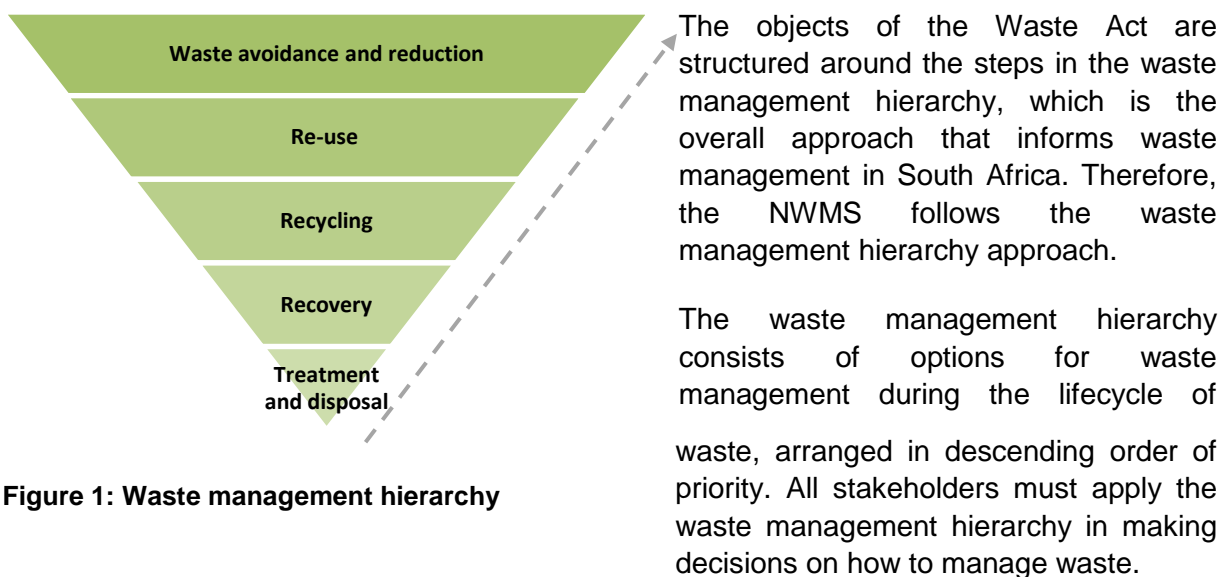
Waste avoidance and reduction

Re-use

Recycling

Recovery

Treatment and disposal

Figure 1: Waste management hierarchy

The objects of the Waste Act are structured around the steps in the waste management hierarchy, which is the overall approach that informs waste management in South Africa. Therefore, the NWMS follows the waste management hierarchy approach.

The waste management hierarchy consists of options for waste management during the lifecycle of waste, arranged in descending order of priority. All stakeholders must apply the waste management hierarchy in making decisions on how to manage waste.